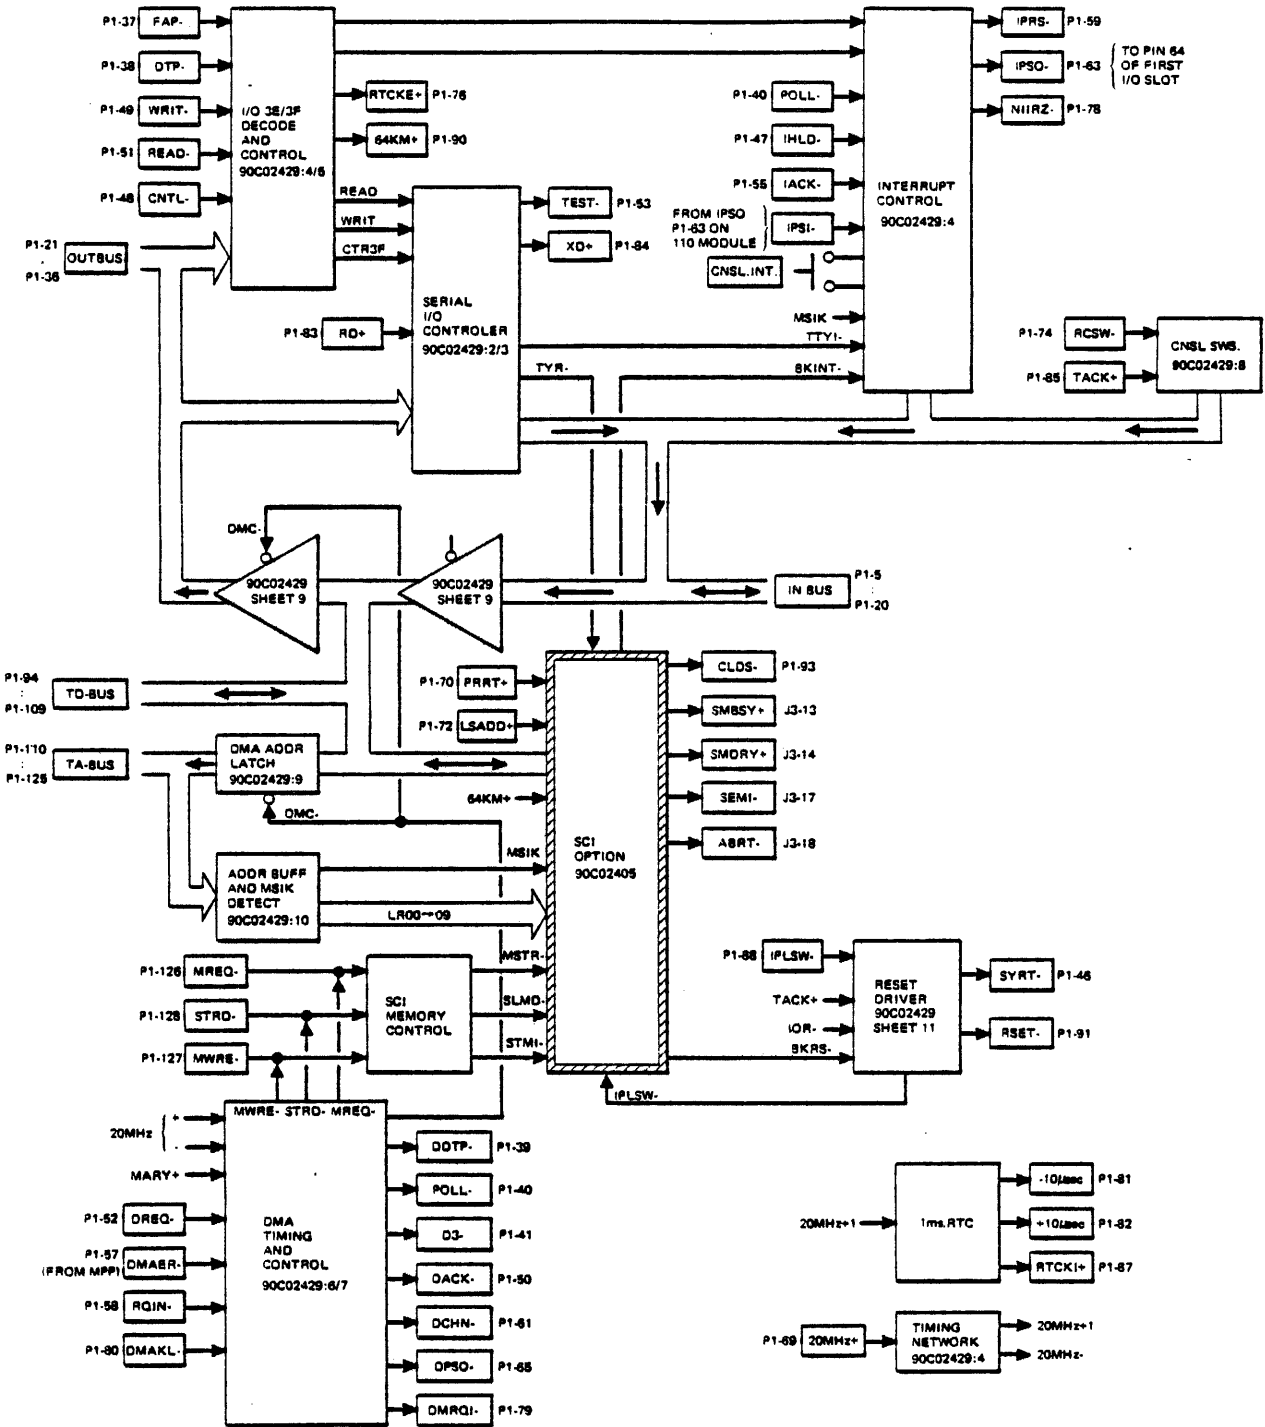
P1-37 FAP-
P1-38 OTP-
P1-49 WRIT-
P1-51 READ-
P1-48 CNTL-
P1-21
:
P1-36 OUTBUS

I/O 3E/3F DECODE AND CONTROL 90C02429:4/5

RTCKE+ P1-76
64KM+ P1-90

READ
WRIT
CTR3F

SERIAL I/O CONTROLER 90C02429:2/3

P1-83 RD+

TEST- P1-53
XD+ P1-84

TYR-

IPRS- P1-59
IPSO- P1-63 TO PIN 64 OF FIRST I/O SLOT
NIIRZ- P1-78

P1-40 POLL-
P1-47 IHLD-
P1-55 IACK-
FROM IPSO P1-63 ON 110 MODULE IPSI-
CNSL.INT.
MSIK
TTYI-
SKINT-

INTERRUPT CONTROL 90C02429:4

P1-74 RCSW-
P1-85 TACK+
CNSL SWS. 90C02429:8

DMC-
90C02429 SHEET 9
90C02429 SHEET 9

IN BUS P1-5
:
P1-20

P1-94
:
P1-109 TD-BUS
P1-110
:
P1-125 TA-BUS

DMA ADDR LATCH 90C02429:9
DMC-

ADDR BUFF AND MSIK DETECT 90C02429:10
LR00→09

P1-70 PRRT+
P1-72 LSADD+
64KM+
MSIK
MSTR-
SLMD-
STMI-

SCI OPTION 90C02405

CLDS- P1-93
SMBSY+ J3-13
SMDRY+ J3-14
SEMI- J3-17
ABRT- J3-18

P1-126 MREQ-
P1-128 STRD-
P1-127 MWRE-
SCI MEMORY CONTROL

IPLSW-

P1-88 IPLSW-
TACK+
IOR-
SKRS-
RESET DRIVER 90C02429 SHEET 11
SYRT- P1-46
RSET- P1-91

20MHz + -
MARY+
P1-52 DREQ-
P1-57 (FROM MPP) DMAER-
P1-58 RQIN-
P1-80 DMAKL-

MWRE- STRD- MREQ-
DMA TIMING AND CONTROL 90C02429:6/7

DOTP- P1-39
POLL- P1-40
D3- P1-41
DACK- P1-50
DCHN- P1-61
DPSO- P1-65
DMRQI- P1-79

20MHz+1
1ms.RTC
-10μsec P1-81
+10μsec P1-82
RTCKI+ P1-67

P1-69 20MHz+
TIMING NETWORK 90C02429:4
20MHz+1
20MHz-